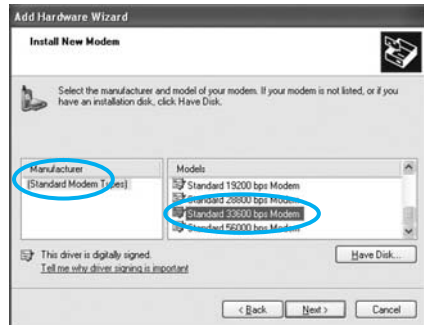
Add Hardware Wizard

Install New Modem

Select the manufacturer and model of your modem. If your modem is not listed, or if you have an installation disk, click Have Disk.

Manufacturer
(Standard Modem Types)

Models
Standard 19200 bps Modem
Standard 28800 bps Modem
Standard 33600 bps Modem
Standard 56000 bps Modem

This driver is digitally signed.
Tell me why driver signing is important

Have Disk...

< Back
Next >
Cancel